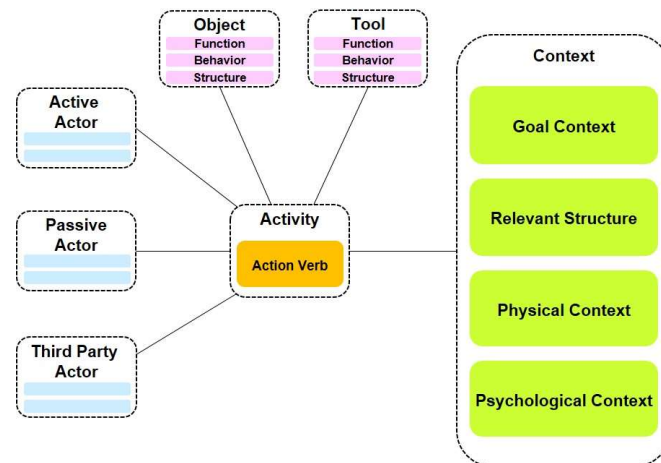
Object
Function
Behavior
Structure

Tool
Function
Behavior
Structure

Active Actor

Passive Actor

Third Party Actor

Activity
Action Verb

Context
Goal Context
Relevant Structure
Physical Context
Psychological Context